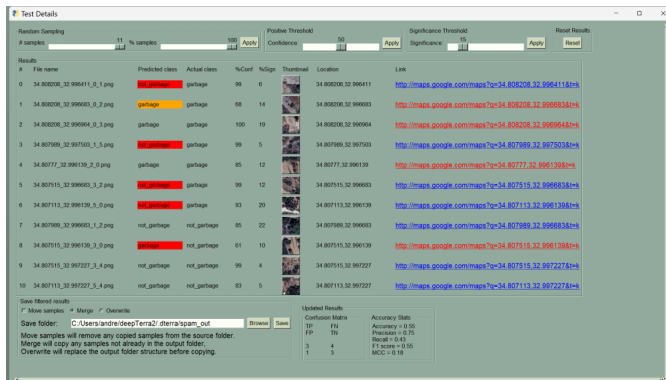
Test Details

Random Sampling
# samples 11 % samples 100 Apply

Positive Threshold
Confidence 50 Apply

Significance Threshold
Significance 15 Apply

Reset Results
Reset

Results

| # | File name | Predicted class | Actual class | %Conf | %Sign | Thumbnail | Location | Link |
|---|---|---|---|---|---|---|---|---|
| 0 | 34.808208_32.996411_0_1.png | not_garbage | garbage | 99 | 6 | | 34.808208,32.996411 | http://maps.google.com/maps?q=34.808208,32.996411&t=k |
| 1 | 34.808208_32.996683_0_2.png | garbage | garbage | 68 | 14 | | 34.808208,32.996683 | http://maps.google.com/maps?q=34.808208,32.996683&t=k |
| 2 | 34.808208_32.996964_0_3.png | garbage | garbage | 100 | 19 | | 34.808208,32.996964 | http://maps.google.com/maps?q=34.808208,32.996964&t=k |
| 3 | 34.807989_32.997503_1_5.png | not_garbage | garbage | 99 | 5 | | 34.807989,32.997503 | http://maps.google.com/maps?q=34.807989,32.997503&t=k |
| 4 | 34.80777_32.996139_2_0.png | garbage | garbage | 85 | 12 | | 34.80777,32.996139 | http://maps.google.com/maps?q=34.80777,32.996139&t=k |
| 5 | 34.807515_32.996683_3_2.png | not_garbage | garbage | 99 | 12 | | 34.807515,32.996683 | http://maps.google.com/maps?q=34.807515,32.996683&t=k |
| 6 | 34.807113_32.996139_5_0.png | not_garbage | garbage | 93 | 20 | | 34.807113,32.996139 | http://maps.google.com/maps?q=34.807113,32.996139&t=k |
| 7 | 34.807989_32.996683_1_2.png | not_garbage | not_garbage | 85 | 22 | | 34.807989,32.996683 | http://maps.google.com/maps?q=34.807989,32.996683&t=k |
| 8 | 34.807515_32.996139_3_0.png | garbage | not_garbage | 61 | 10 | | 34.807515,32.996139 | http://maps.google.com/maps?q=34.807515,32.996139&t=k |
| 9 | 34.807515_32.997227_3_4.png | not_garbage | not_garbage | 99 | 4 | | 34.807515,32.997227 | http://maps.google.com/maps?q=34.807515,32.997227&t=k |
| 10 | 34.807113_32.997227_5_4.png | not_garbage | not_garbage | 83 | 5 | | 34.807113,32.997227 | http://maps.google.com/maps?q=34.807113,32.997227&t=k |

Save filtered results
Move samples Merge Overwrite
Save folder: C:/Users/andre/deepTerra2/ dterra/spam_out Browse Save
Move samples will remove any copied samples from the source folder.
Merge will copy any samples not already in the output folder.
Overwrite will replace the output folder structure before copying.

Updated Results
Confusion Matrix
TP FN
FP TN
3 4
1 3

Accuracy Stats
Accuracy = 0.55
Precision = 0.75
Recall = 0.43
F1 score = 0.55
MCC = 0.18